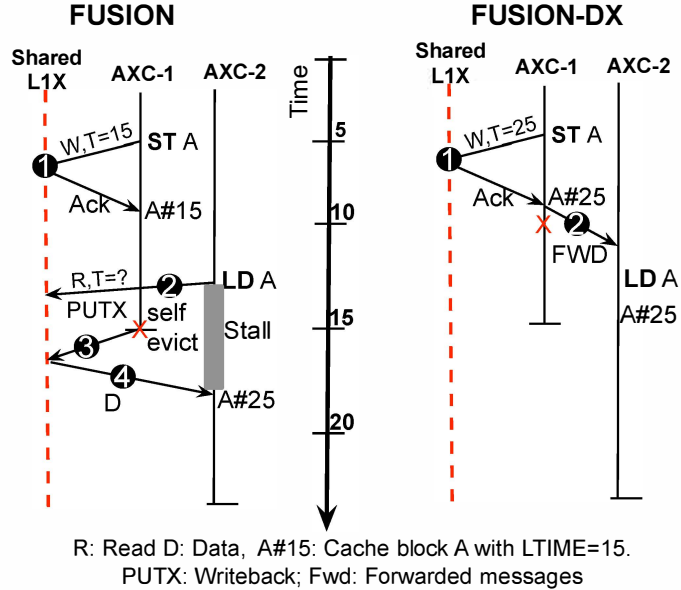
FUSION

Shared L1X

AXC-1

AXC-2

1

W,T=15

ST A

Ack

A#15

R,T=?

2

LD A

PUTX

self evict

Stall

3

4

D

A#25

Time

5

10

15

20

FUSION-DX

Shared L1X

AXC-1

AXC-2

1

W,T=25

ST A

Ack

A#25

2

FWD

LD A

A#25

R: Read D: Data, A#15: Cache block A with LTIME=15.
PUTX: Writeback; Fwd: Forwarded messages